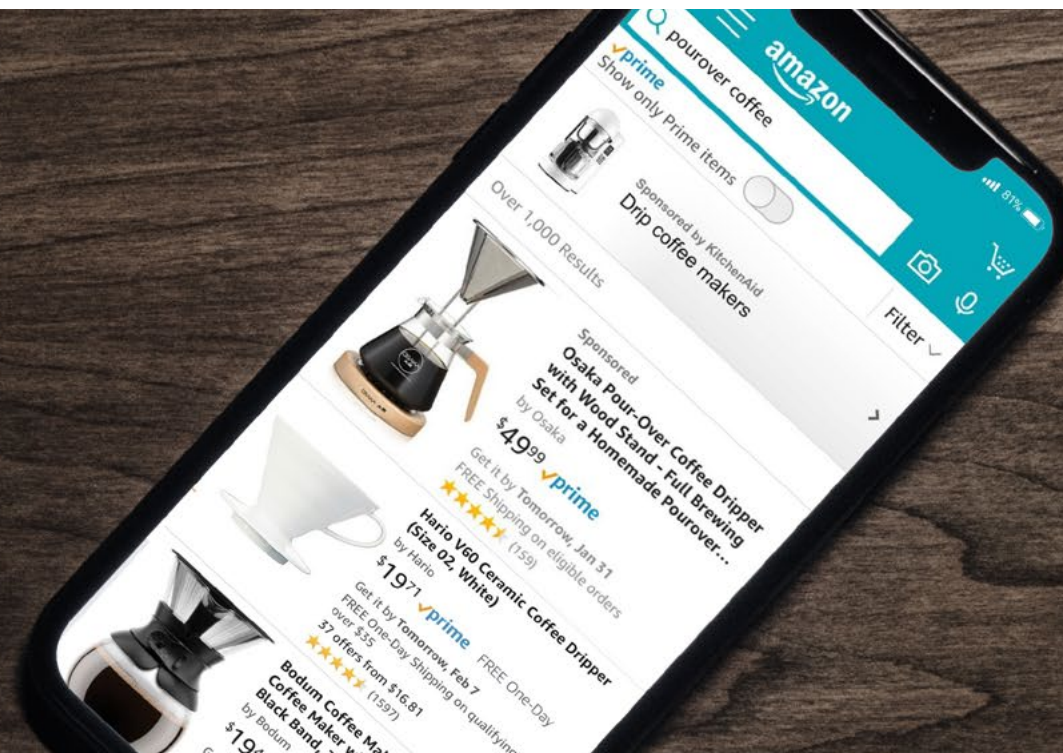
81%

amazon

pourover coffee

prime
Show only Prime items

Sponsored by KitchenAid
Drip coffee makers

Over 1,000 Results

Filter

Sponsored
Osaka Pour-Over Coffee Dripper with Wood Stand - Full Brewing Set for a Homemade Pourover...
by Osaka
$49^{99}$ prime
Get it by Tomorrow, Jan 31
FREE Shipping on eligible orders
(159)

Hario V60 Ceramic Coffee Dripper (Size 02, White)
by Hario
$19^{71}$ prime FREE One-Day
Get it by Tomorrow, Feb 7
FREE One-Day Shipping on qualifying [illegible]
over $35
37 offers from $16.81
(1597)

Bodum Coffee Ma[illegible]
Coffee Maker W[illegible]
Black Band, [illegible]
by Bodum
$19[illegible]